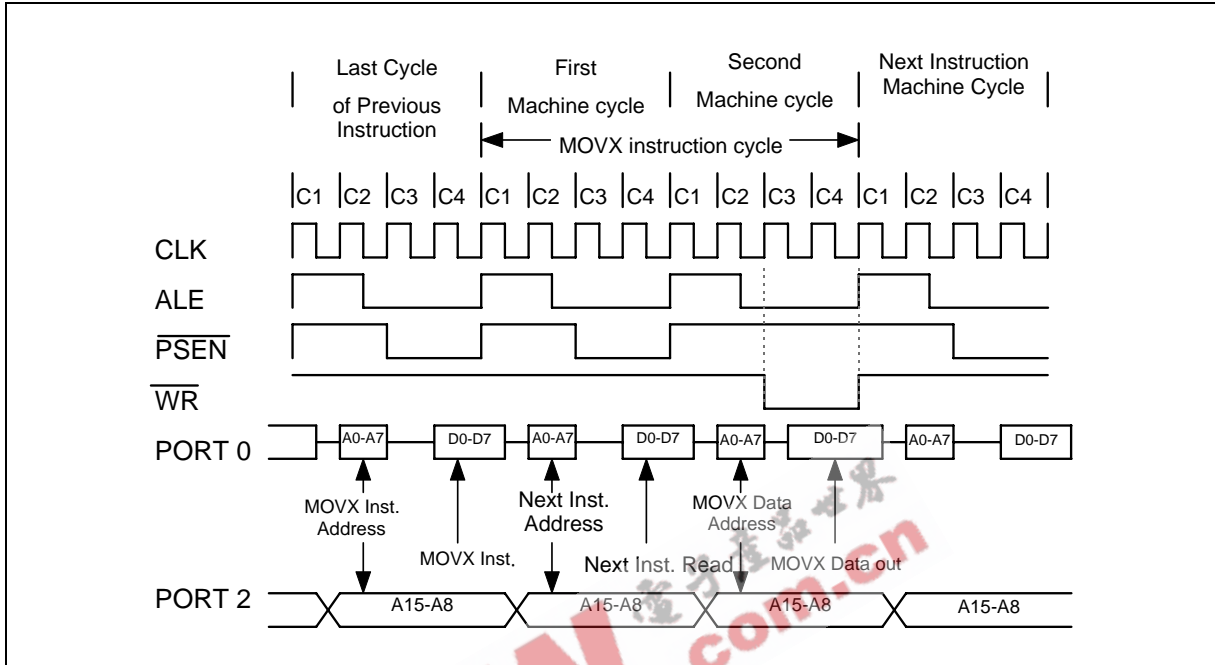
Last Cycle of Previous Instruction

First Machine cycle

Second Machine cycle

Next Instruction Machine Cycle

MOVX instruction cycle

C1 C2 C3 C4 C1 C2 C3 C4 C1 C2 C3 C4 C1 C2 C3 C4

CLK

ALE

$\overline{PSEN}$

$\overline{WR}$

PORT 0

A0-A7 D0-D7 A0-A7 D0-D7 A0-A7 D0-D7 A0-A7 D0-D7

MOVX Inst. Address

MOVX Inst.

Next Inst. Address

Next Inst. Read

MOVX Data Address

MOVX Data out

PORT 2

A15-A8 A15-A8 A15-A8 A15-A8

com.cn